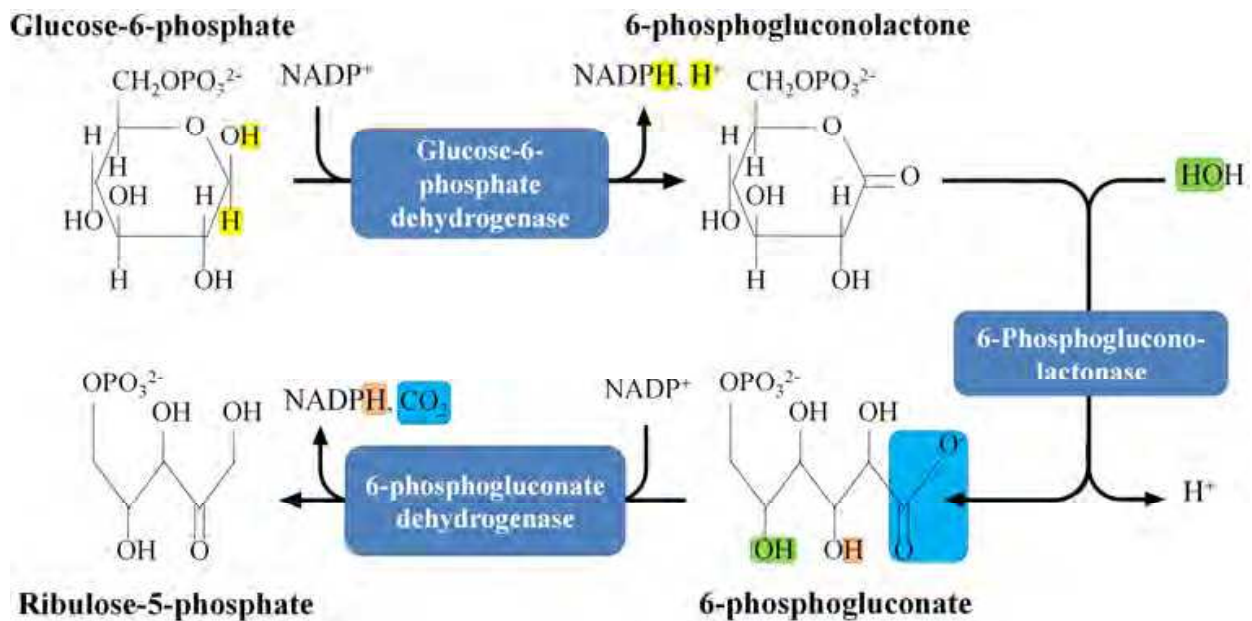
Glucose-6-phosphate

6-phosphogluconolactone

$CH_2OPO_3^{2-}$

NADP$^+$

NADPH, H$^+$

$CH_2OPO_3^{2-}$

H O OH H OH H OH HO H H OH

Glucose-6-phosphate dehydrogenase

H O H OH HO H H OH O

HOH

6-Phosphoglucono-lactonase

$OPO_3^{2-}$ OH OH

NADPH, $CO_2$

NADP$^+$

$OPO_3^{2-}$ OH OH O$^-$

6-phosphogluconate dehydrogenase

H$^+$

OH O

OH OH O

Ribulose-5-phosphate

6-phosphogluconate